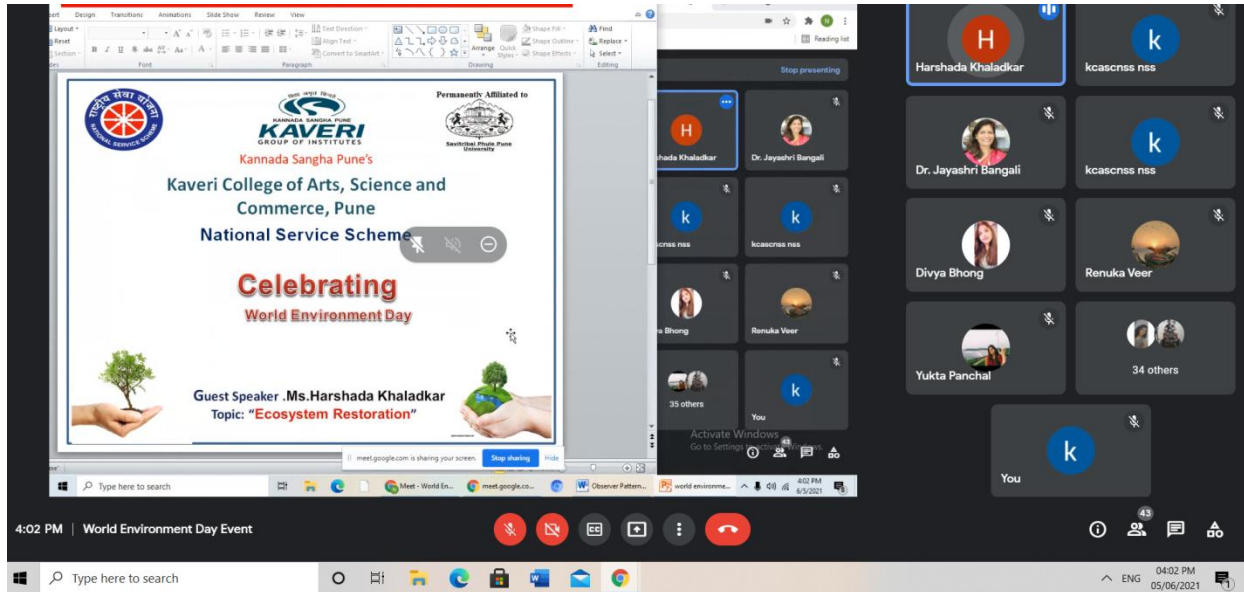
sert Design Transitions Animations Slide Show Review View

Layout Reset Section Slides Font Paragraph Text Direction Align Text Convert to SmartArt Drawing Arrange Quick Styles Shape Fill Shape Outline Shape Effects Find Replace Select Editing

Reading list

Stop presenting

राष्ट्रीय सेवा योजना NATIONAL SERVICE SCHEME

KANNADA SANGHA PUNE KAVERI GROUP OF INSTITUTES

Permanently Affiliated to

Savitribai Phule Pune University

Kannada Sangha Pune's

Kaveri College of Arts, Science and Commerce, Pune

National Service Scheme

Celebrating

World Environment Day

Guest Speaker .Ms.Harshada Khaladkar

Topic: "Ecosystem Restoration"

meet.google.com is sharing your screen. Stop sharing Hide

Type here to search

Meet - World En... meet.google.co... Observer Pattern... world environme...

4:02 PM 6/5/2021

H
shada Khaladkar

Dr. Jayashri Bangali

k
scnss nss

k
kcascnss nss

a Bhong

Renuka Veer

35 others

k
You

Activate Windows
Go to Settings to activate Windows.

43

H
Harshada Khaladkar

k
kcascnss nss

Dr. Jayashri Bangali

k
kcascnss nss

Divya Bhong

Renuka Veer

Yukta Panchal

34 others

k
You

4:02 PM | World Environment Day Event

43

Type here to search

ENG 04:02 PM 05/06/2021